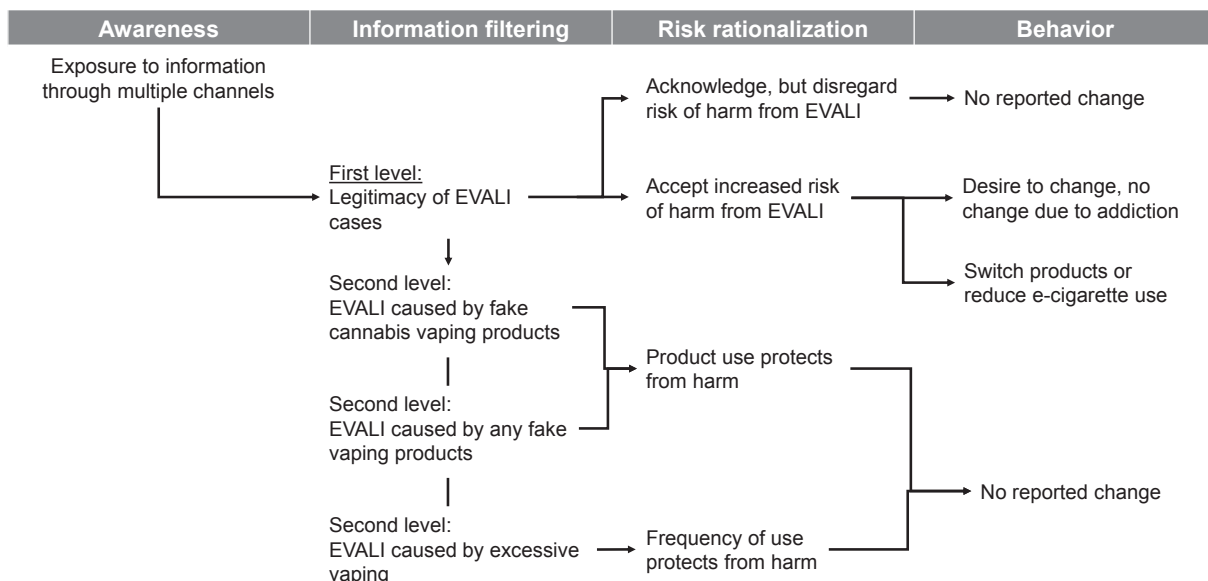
| Awareness | Information filtering | Risk rationalization | Behavior |
|---|---|---|---|

Exposure to information through multiple channels

First level:
Legitimacy of EVALI cases

Acknowledge, but disregard risk of harm from EVALI

No reported change

Accept increased risk of harm from EVALI

Desire to change, no change due to addiction

Switch products or reduce e-cigarette use

Second level:
EVALI caused by fake cannabis vaping products

Second level:
EVALI caused by any fake vaping products

Product use protects from harm

Second level:
EVALI caused by excessive vaping

Frequency of use protects from harm

No reported change